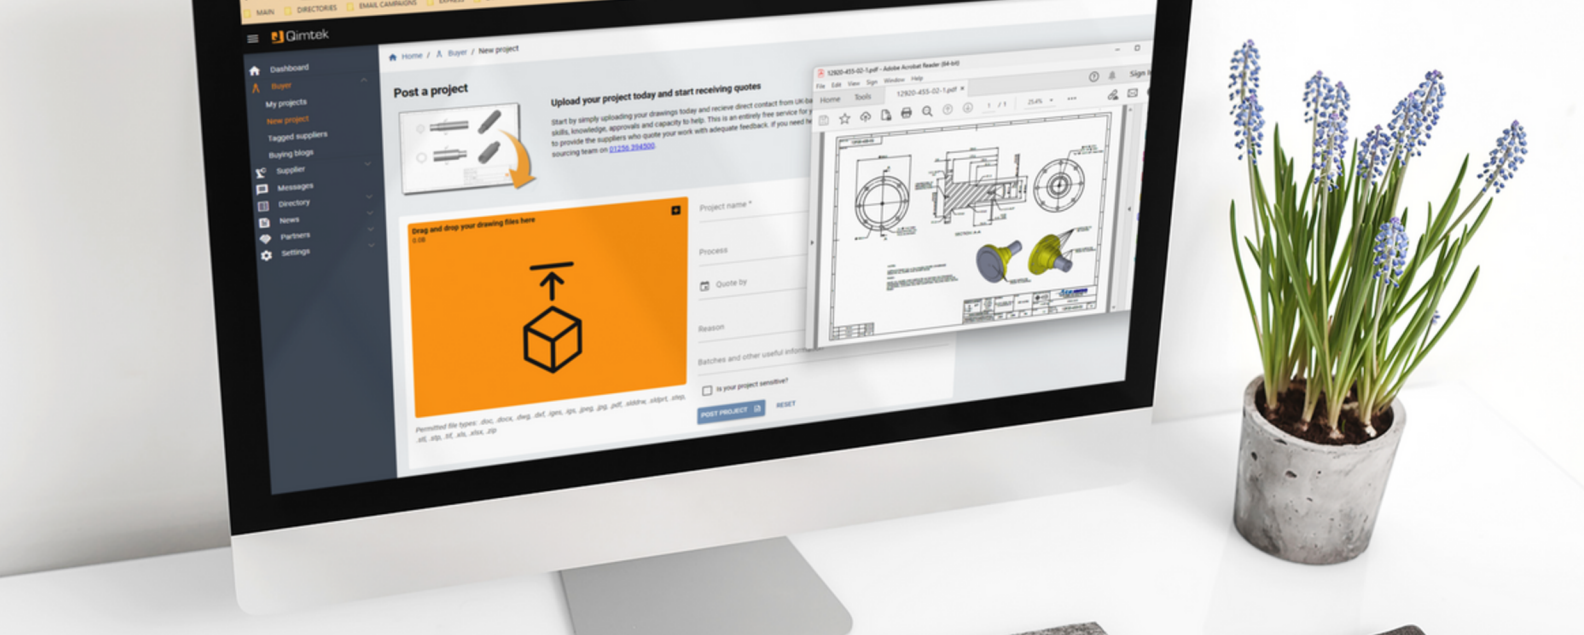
MAIN DIRECTORIES EMAIL CAMPAIGNS

Qimtek

Dashboard
Buyer
My projects
New project
Tagged suppliers
Buying blogs
Supplier
Messages
Directory
News
Partners
Settings

Home / Buyer / New project

Post a project

Upload your project today and start receiving quotes

Start by simply uploading your drawings today and recieve direct contact from UK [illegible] skills, knowledge, approvals and capacity to help. This is an entirely free service for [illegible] to provide the suppliers who quote your work with adequate feedback. If you need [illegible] sourcing team on 01256 394500

Drag and drop your drawing files here

Permitted file types: .doc, .docx, .dwg, .dxf, .iges, .igs, .jpeg, .jpg, .pdf, .sldrw, .sldprt, .step, .stl, .stp, .tif, .xls, .xlsx, .zip

Project name *
Process
Quote by
Reason
Batches and other useful info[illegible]
Is your project sensitive?
POST PROJECT
RESET

12920-455-02-1.pdf - Adobe Acrobat Reader (64-bit)
File Edit View Sign Window Help
Home Tools 12920-455-02-1.pdf
Sign
1 / 1
25.4%
SECTION A-A